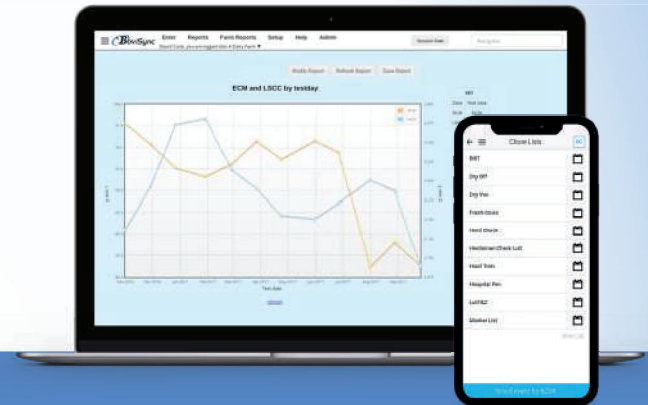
BoviSync

Enter Reports Farm Reports Setup Help Admin

Session Date

Navigate

Modify Report Refresh Report Save Report

ECM and LSCC by testday

Test Date

Close Lists

BRT

Dry Off

Dry Vac

Fresh Exam

Herd Check

Herdsman Check List

Hoof Trim

Hospital Pen

Lot F&Z

Market List